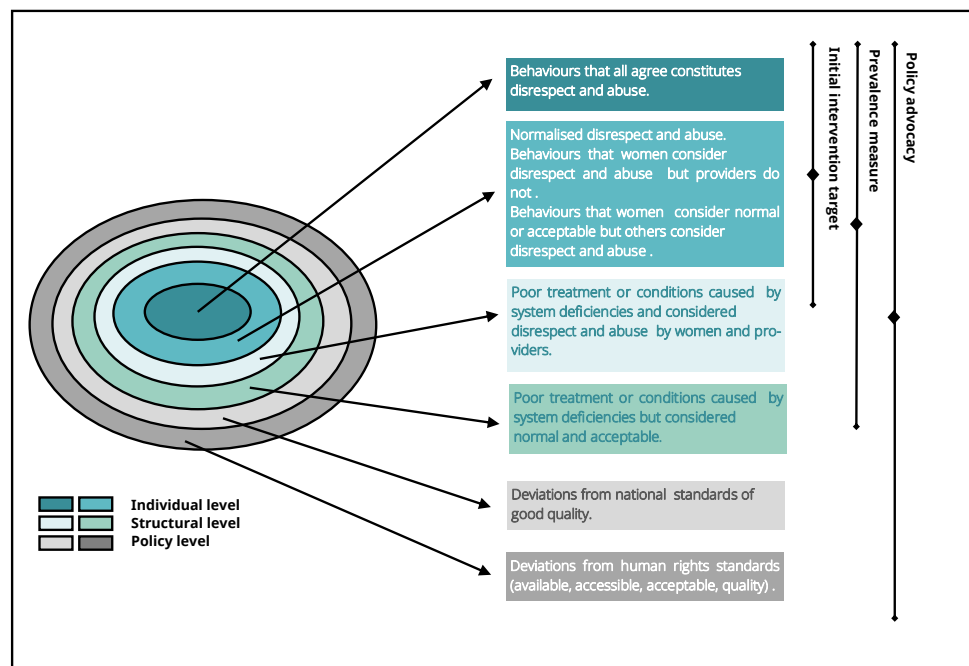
Behaviours that all agree constitutes disrespect and abuse.

Normalised disrespect and abuse.
Behaviours that women consider disrespect and abuse but providers do not .
Behaviours that women consider normal or acceptable but others consider disrespect and abuse .

Poor treatment or conditions caused by system deficiencies and considered disrespect and abuse by women and providers.

Poor treatment or conditions caused by system deficiencies but considered normal and acceptable.

Deviations from national standards of good quality.

Deviations from human rights standards (available, accessible, acceptable, quality) .

Initial intervention target

Prevalence measure

Policy advocacy

Individual level
Structural level
Policy level